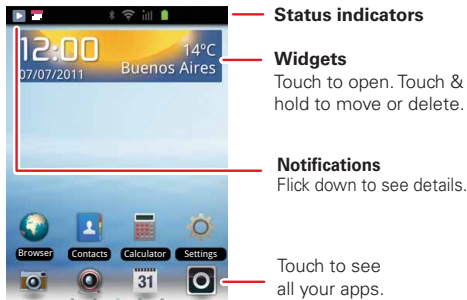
12:00
07/07/2011
14ºC
Buenos Aires

Status indicators

Widgets
Touch to open. Touch & hold to move or delete.

Notifications
Flick down to see details.

Browser
Contacts
Calculator
Settings

31

Touch to see all your apps.